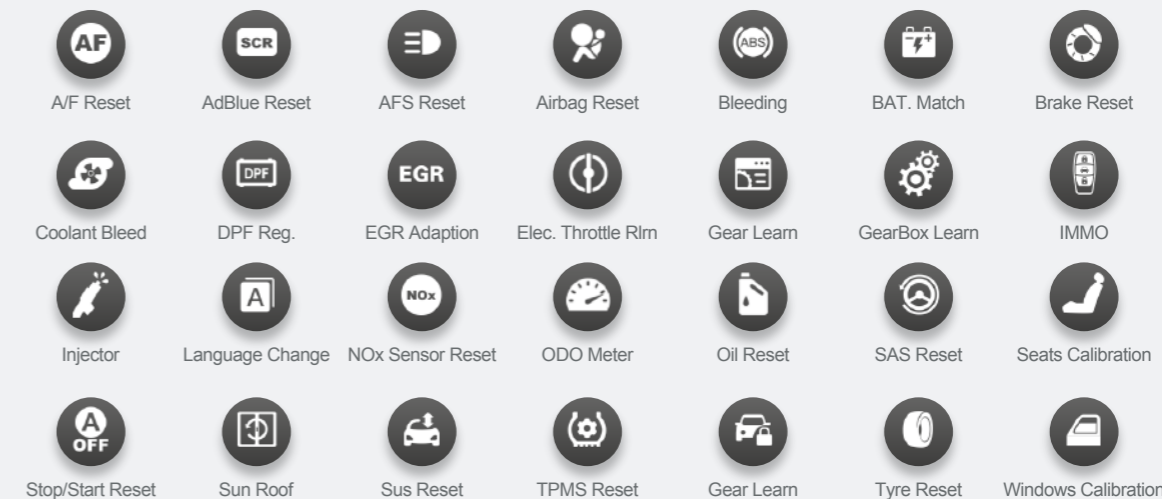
AF
A/F Reset

SCR
AdBlue Reset

AFS Reset

Airbag Reset

ABS
Bleeding

BAT. Match

Brake Reset

Coolant Bleed

DPF
DPF Reg.

EGR
EGR Adaption

Elec. Throttle Rlrn

Gear Learn

GearBox Learn

IMMO

Injector

A
Language Change

NOx
NOx Sensor Reset

ODO Meter

Oil Reset

SAS Reset

Seats Calibration

A
OFF
Stop/Start Reset

Sun Roof

Sus Reset

TPMS Reset

Gear Learn

Tyre Reset

Windows Calibration